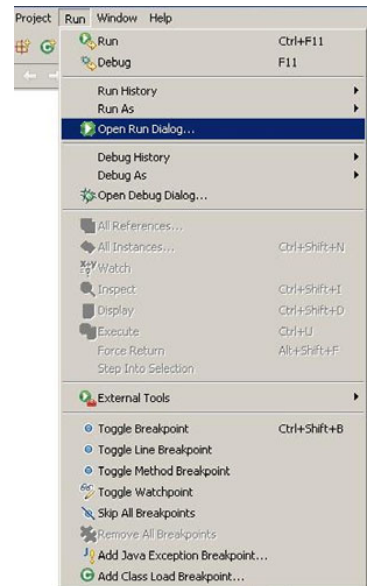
Project Run Window Help

Run Ctrl+F11
Debug F11

Run History
Run As
Open Run Dialog...

Debug History
Debug As
Open Debug Dialog...

All References...
All Instances... Ctrl+Shift+N
Watch
Inspect Ctrl+Shift+I
Display Ctrl+Shift+D
Execute Ctrl+U
Force Return Alt+Shift+F
Step Into Selection

External Tools

Toggle Breakpoint Ctrl+Shift+B
Toggle Line Breakpoint
Toggle Method Breakpoint
Toggle Watchpoint
Skip All Breakpoints
Remove All Breakpoints
Add Java Exception Breakpoint...
Add Class Load Breakpoint...